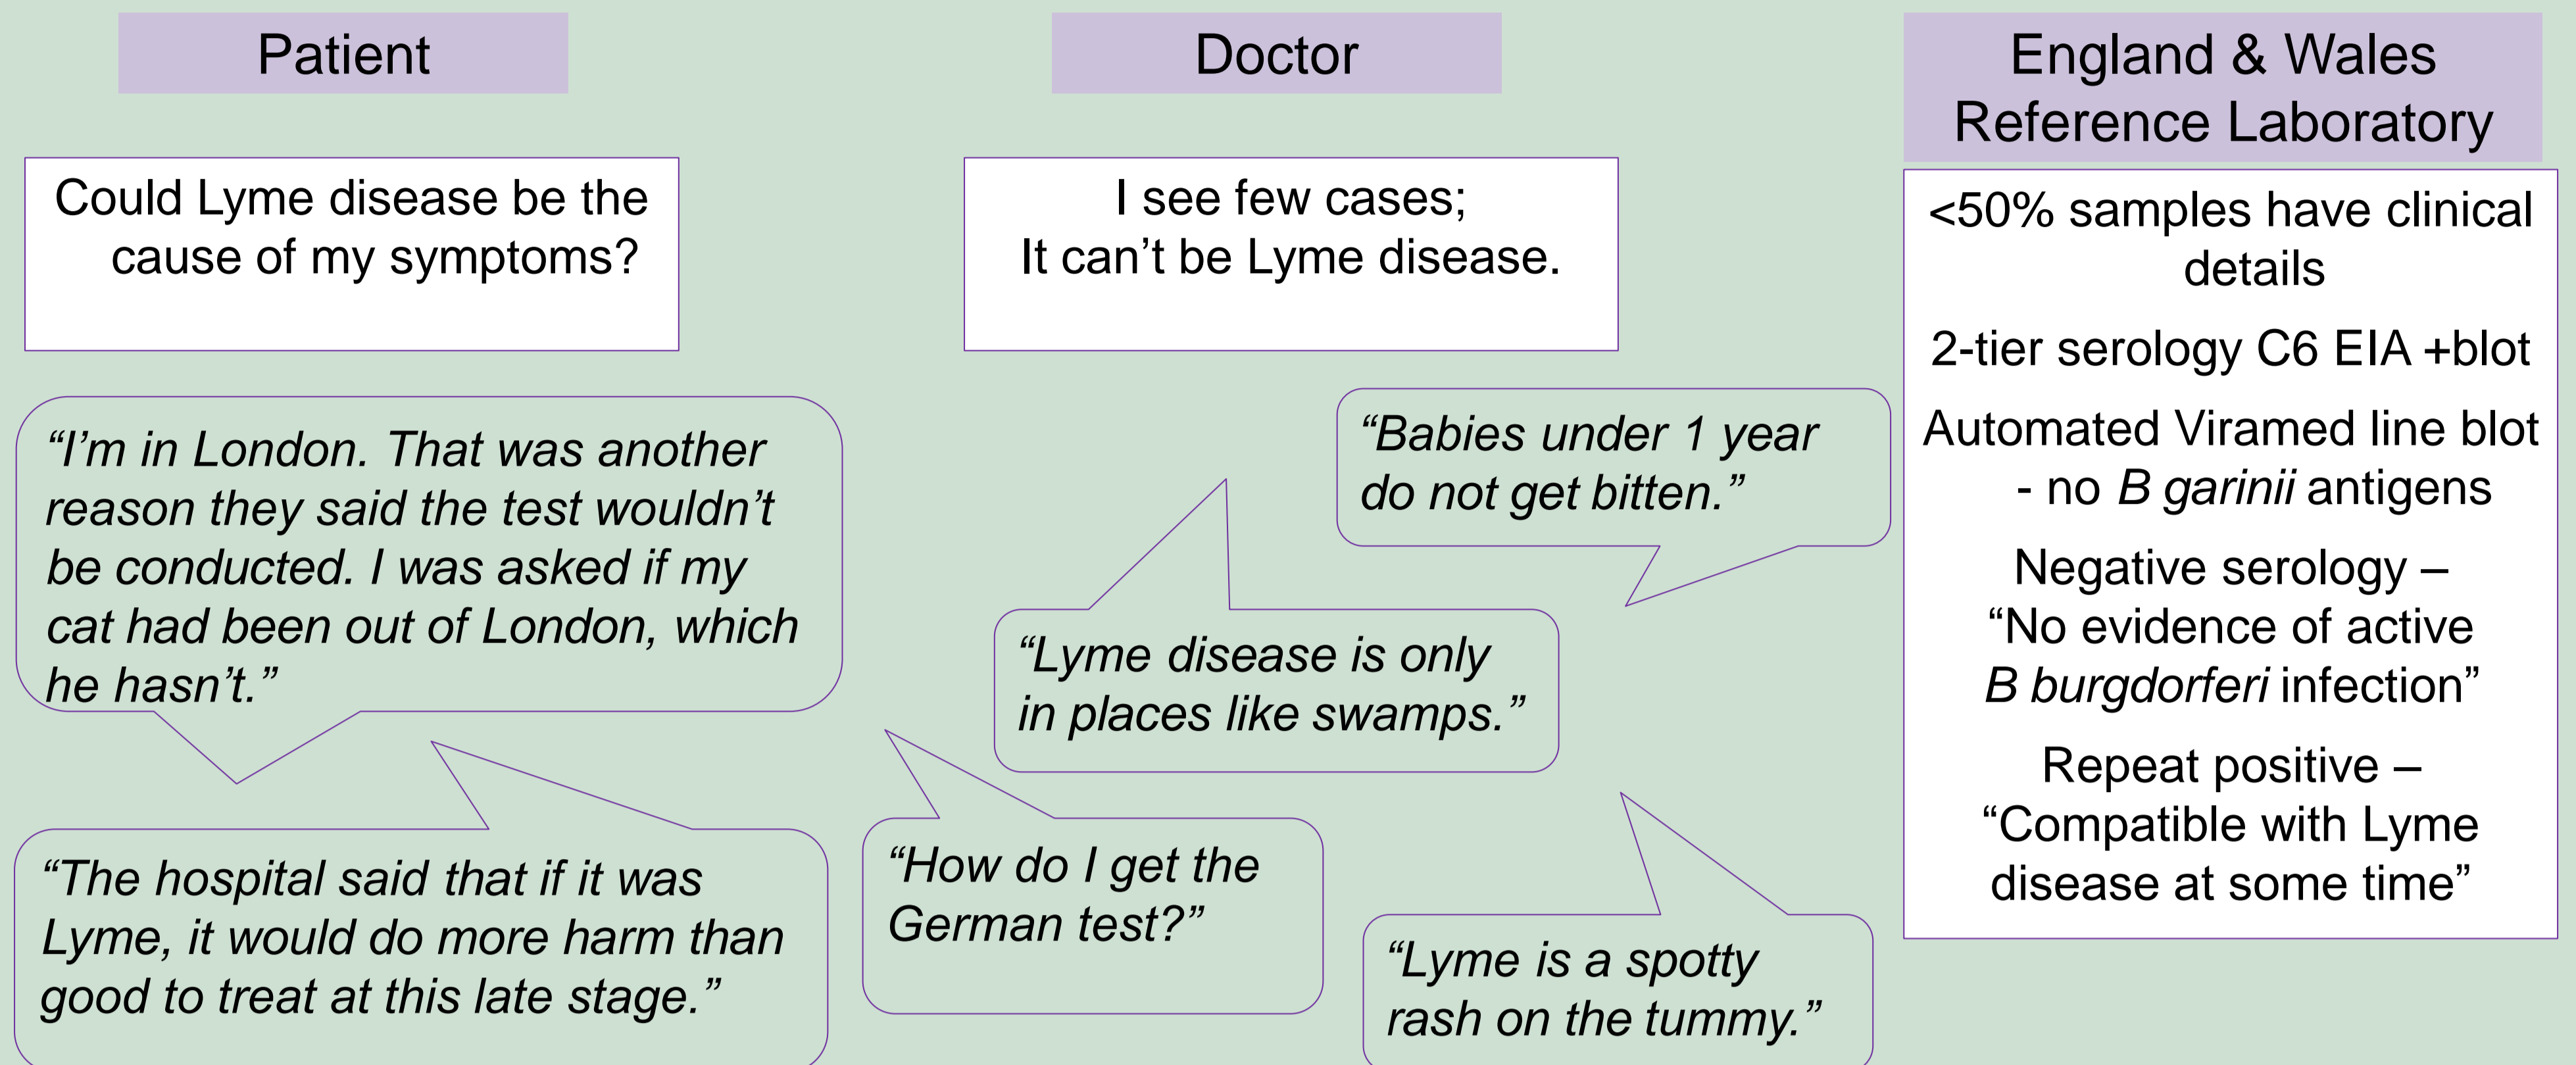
Patient

Could Lyme disease be the cause of my symptoms?

“I’m in London. That was another reason they said the test wouldn’t be conducted. I was asked if my cat had been out of London, which he hasn’t.”

“The hospital said that if it was Lyme, it would do more harm than good to treat at this late stage.”

Doctor

I see few cases;
It can’t be Lyme disease.

“Babies under 1 year do not get bitten.”

“Lyme disease is only in places like swamps.”

“How do I get the German test?”

“Lyme is a spotty rash on the tummy.”

England & Wales Reference Laboratory

<50% samples have clinical details

2-tier serology C6 EIA +blot

Automated Viramed line blot - no *B garinii* antigens

Negative serology – “No evidence of active *B burgdorferi* infection”

Repeat positive – “Compatible with Lyme disease at some time”